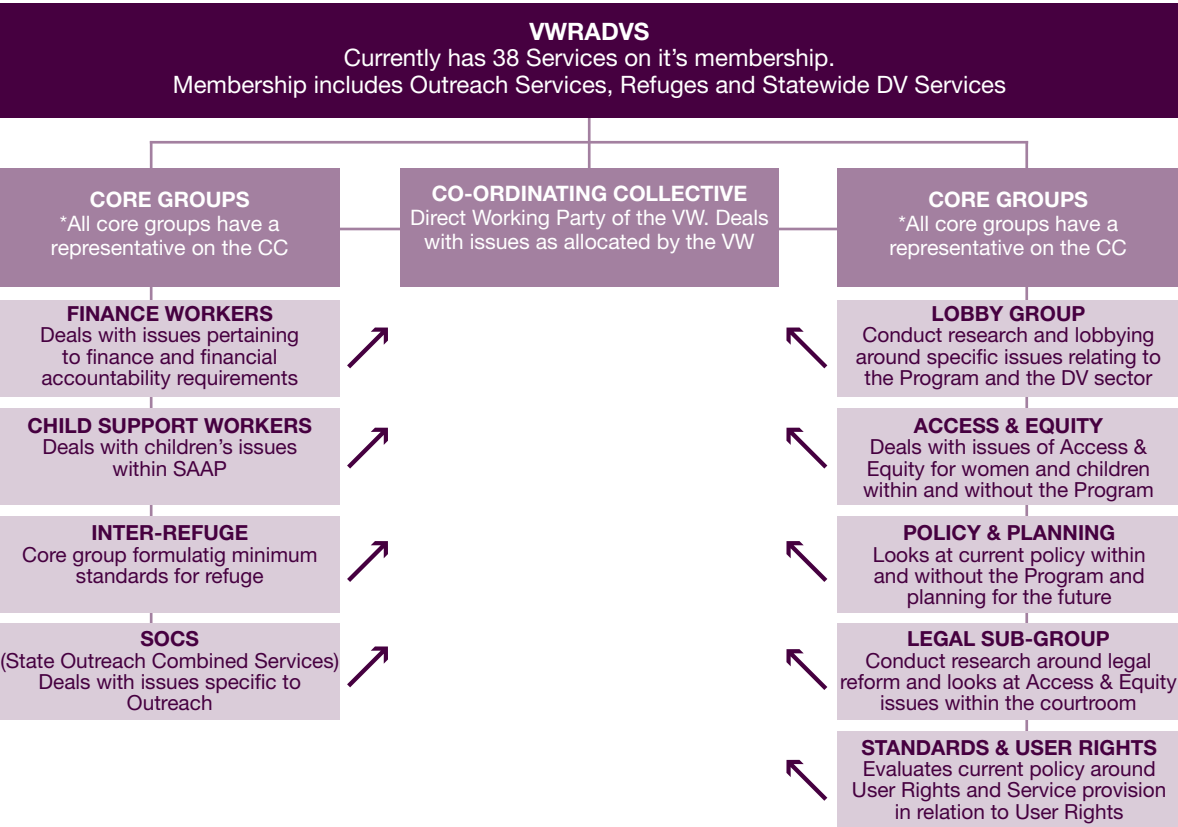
VWRADVS
Currently has 38 Services on it’s membership.
Membership includes Outreach Services, Refuges and Statewide DV Services

CORE GROUPS
*All core groups have a representative on the CC

FINANCE WORKERS
Deals with issues pertaining to finance and financial accountability requirements

CHILD SUPPORT WORKERS
Deals with children’s issues within SAAP

INTER-REFUGE
Core group formulatig minimum standards for refuge

SOCS
(State Outreach Combined Services)
Deals with issues specific to Outreach

CO-ORDINATING COLLECTIVE
Direct Working Party of the VW. Deals with issues as allocated by the VW

CORE GROUPS
*All core groups have a representative on the CC

LOBBY GROUP
Conduct research and lobbying around specific issues relating to the Program and the DV sector

ACCESS & EQUITY
Deals with issues of Access & Equity for women and children within and without the Program

POLICY & PLANNING
Looks at current policy within and without the Program and planning for the future

LEGAL SUB-GROUP
Conduct research around legal reform and looks at Access & Equity issues within the courtroom

STANDARDS & USER RIGHTS
Evaluates current policy around User Rights and Service provision in relation to User Rights